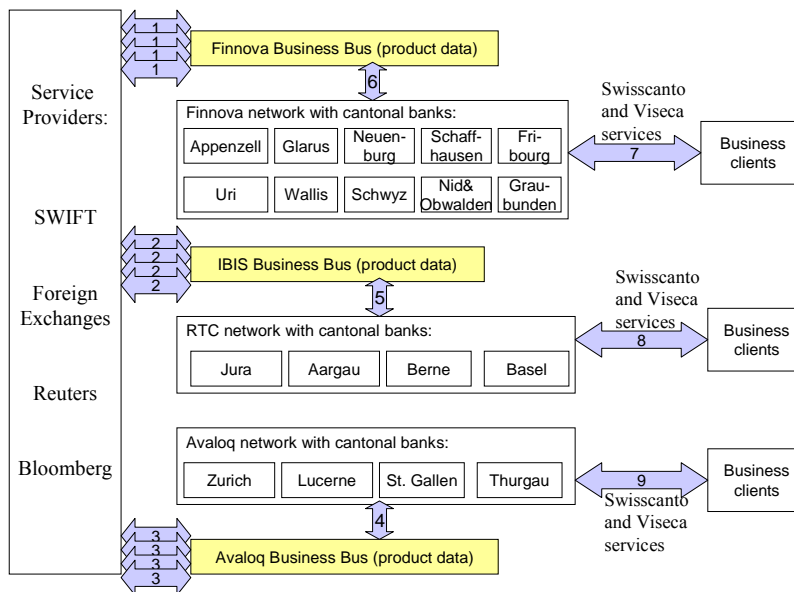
Service Providers:

SWIFT

Foreign Exchanges

Reuters

Bloomberg

1
1
1
1

Finnova Business Bus (product data)

6

Finnova network with cantonal banks:

| Appenzell | Glarus | Neuenburg | Schaffhausen | Fribourg |
|---|---|---|---|---|
| Uri | Wallis | Schwyz | Nid& Obwalden | Graubunden |

Swisscanto and Viseca services

7

Business clients

2
2
2
2

IBIS Business Bus (product data)

5

RTC network with cantonal banks:

| Jura | Aargau | Berne | Basel |
|---|---|---|---|

Swisscanto and Viseca services

8

Business clients

Avaloq network with cantonal banks:

| Zurich | Lucerne | St. Gallen | Thurgau |
|---|---|---|---|

9

Swisscanto and Viseca services

Business clients

4

3
3
3
3

Avaloq Business Bus (product data)